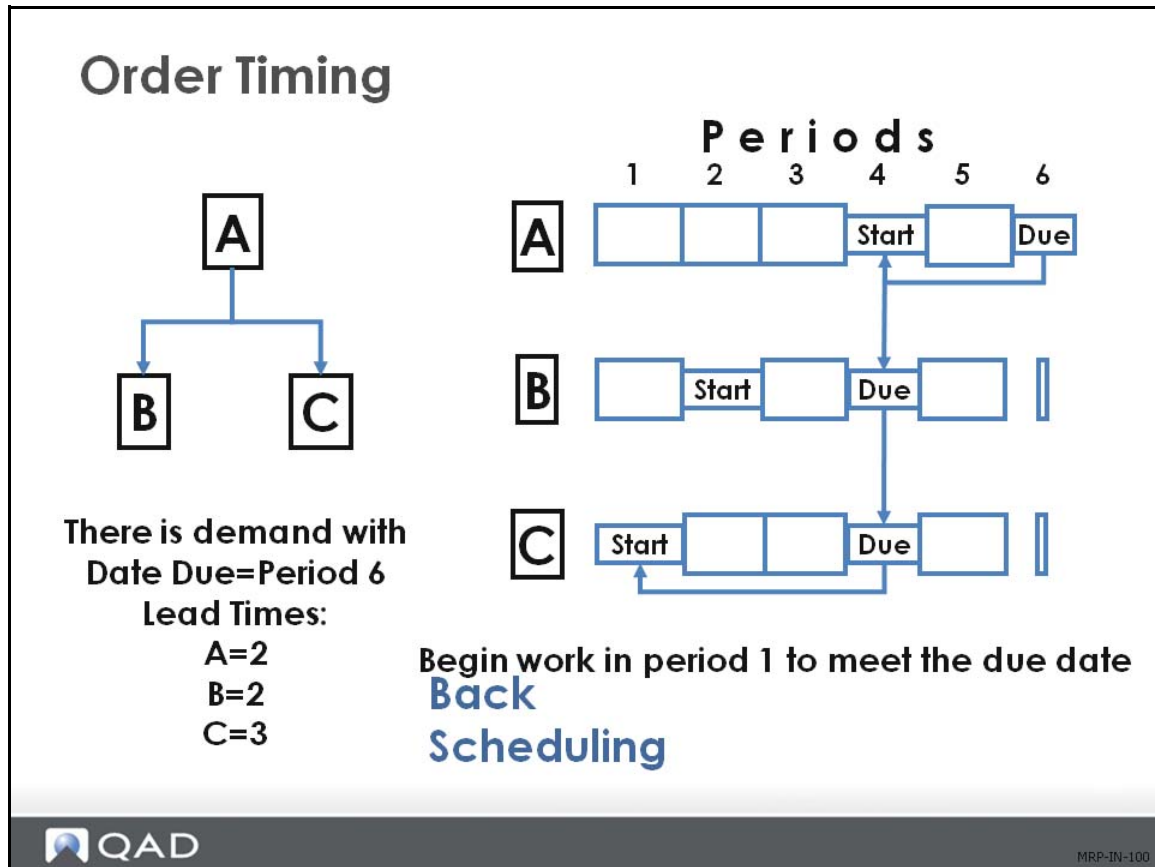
Order Timing

A

B

C

Periods
1 2 3 4 5 6

A Start Due

B Start Due

C Start Due

There is demand with Date Due=Period 6
Lead Times:
A=2
B=2
C=3

Begin work in period 1 to meet the due date

Back Scheduling

QAD

MRP-IN-100